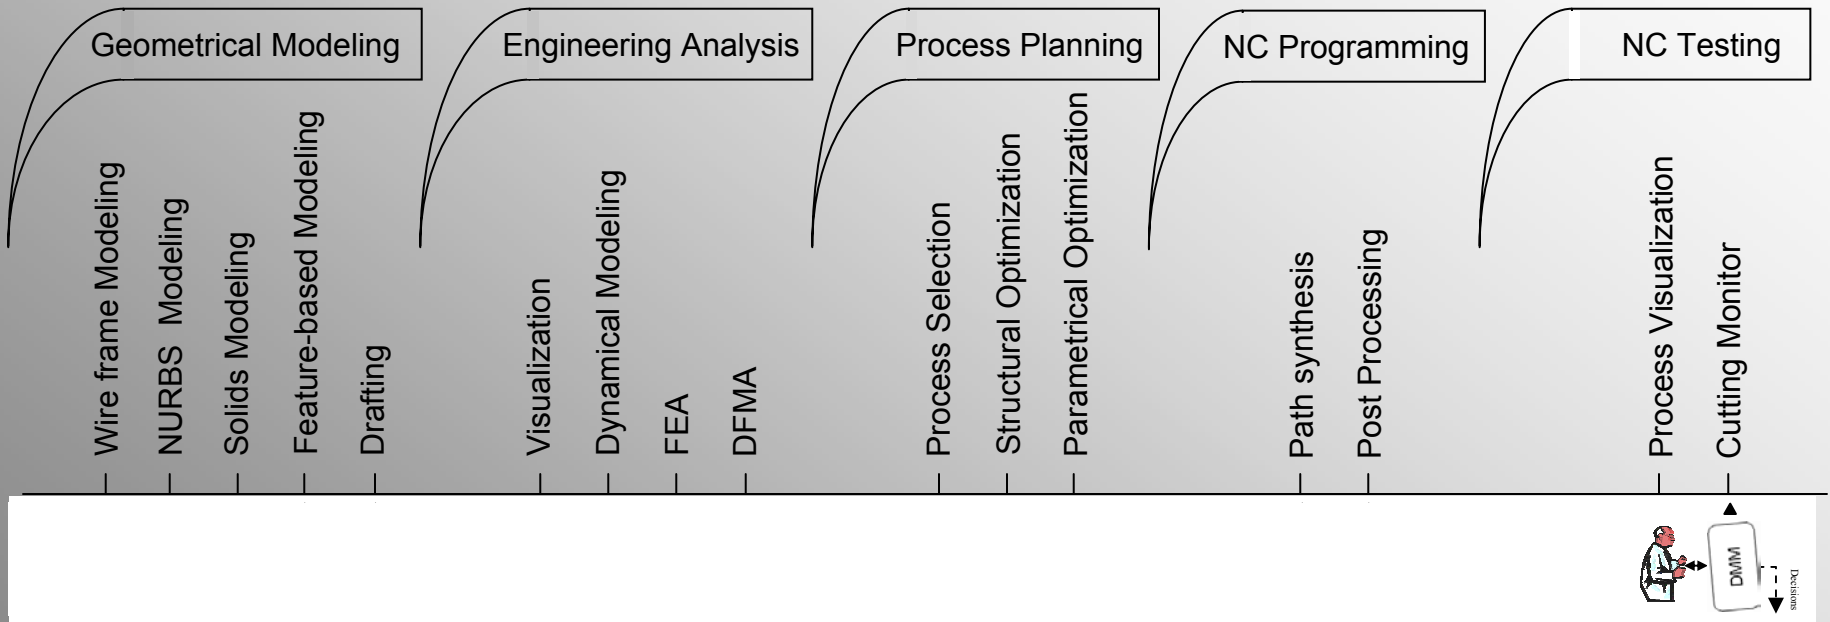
Geometrical Modeling

Wire frame Modeling
NURBS Modeling
Solids Modeling
Feature-based Modeling
Drafting

Engineering Analysis

Visualization
Dynamical Modeling
FEA
DFMA

Process Planning

Process Selection
Structural Optimization
Parametrical Optimization

NC Programming

Path synthesis
Post Processing

NC Testing

Process Visualization
Cutting Monitor

DMM
Decisions